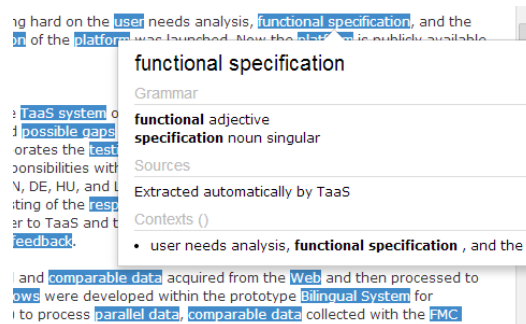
ng hard on the user needs analysis, functional specification, and the on of the platform was launched. Now the platform is publicly available

e TaaS system o
d possible gaps
orates the testi
ponsibilities with
N, DE, HU, and L
sting of the resp
er to TaaS and t
feedback.

l and comparable data acquired from the Web and then processed to
ows were developed within the prototype Bilingual System for
to process parallel data, comparable data collected with the FMC

functional specification

Grammar

**functional** adjective
**specification** noun singular

Sources

Extracted automatically by TaaS

Contexts ()

• user needs analysis, **functional specification** , and the